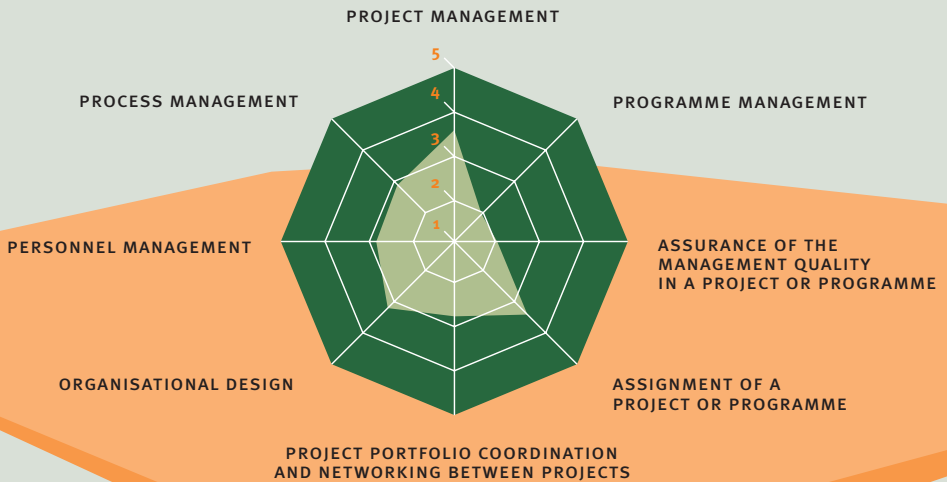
PROJECT MANAGEMENT

5
4
3
2
1

PROCESS MANAGEMENT

PROGRAMME MANAGEMENT

PERSONNEL MANAGEMENT

ASSURANCE OF THE MANAGEMENT QUALITY IN A PROJECT OR PROGRAMME

ORGANISATIONAL DESIGN

ASSIGNMENT OF A PROJECT OR PROGRAMME

PROJECT PORTFOLIO COORDINATION AND NETWORKING BETWEEN PROJECTS